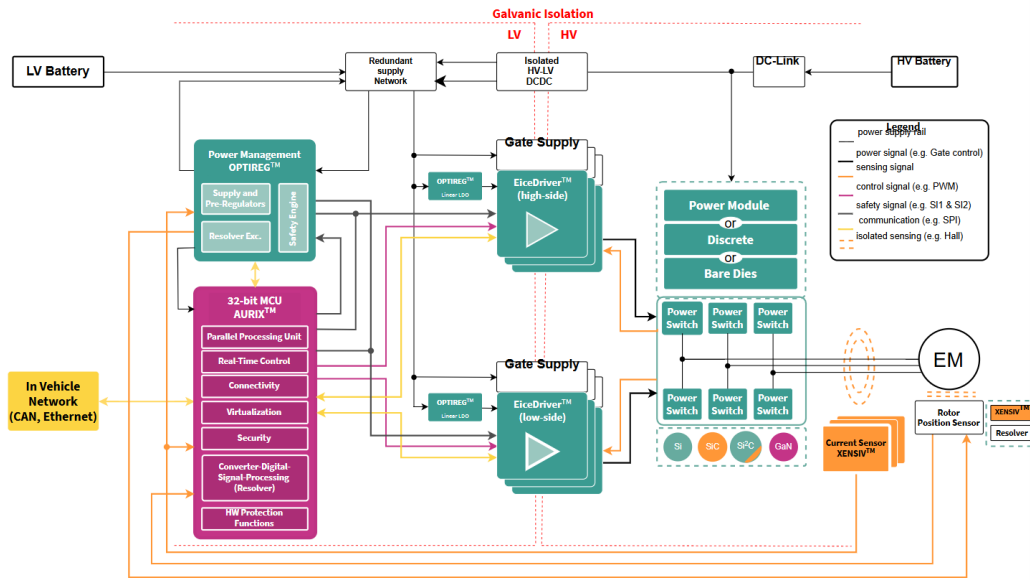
Galvanic Isolation

LV HV

LV Battery

Redundant supply Network

Isolated HV-LV DCDC

DC-Link

HV Battery

Legend
power supply rail
power signal (e.g. Gate control)
sensing signal
control signal (e.g. PWM)
safety signal (e.g. SI1 & SI2)
communication (e.g. SPI)
isolated sensing (e.g. Hall)

Power Management OPTIREG$^{TM}$

Supply and Pre-Regulators

Resolver Exc.

Safety Engine

Gate Supply

OPTIREG$^{TM}$ Linear LDO

EiceDriver$^{TM}$ (high-side)

Power Module
or
Discrete
or
Bare Dies

32-bit MCU AURIX$^{TM}$

Parallel Processing Unit

Real-Time Control

Connectivity

Virtualization

Security

Converter-Digital-Signal-Processing (Resolver)

HW Protection Functions

In Vehicle Network (CAN, Ethernet)

Power Switch
Power Switch
Power Switch
Power Switch
Power Switch
Power Switch

EM

Gate Supply

OPTIREG$^{TM}$ Linear LDO

EiceDriver$^{TM}$ (low-side)

Si
SiC
Si$^2$C
GaN

Current Sensor XENSIV$^{TM}$

Rotor Position Sensor

XENSIV$^{TM}$

Resolver